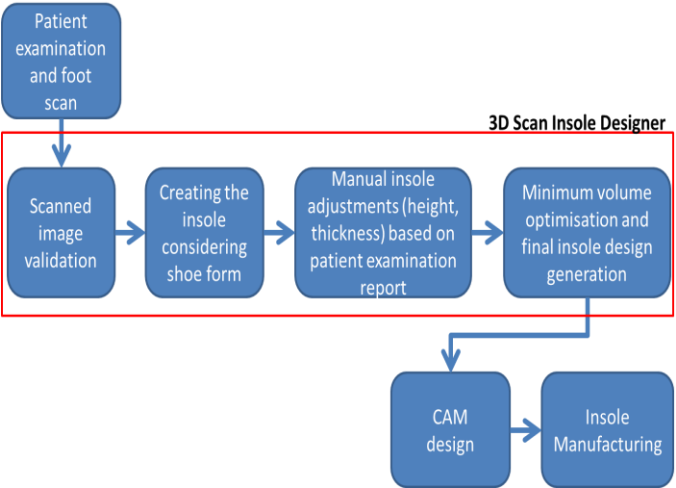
Patient examination and foot scan

3D Scan Insole Designer

Scanned image validation

Creating the insole considering shoe form

Manual insole adjustments (height, thickness) based on patient examination report

Minimum volume optimisation and final insole design generation

CAM design

Insole Manufacturing